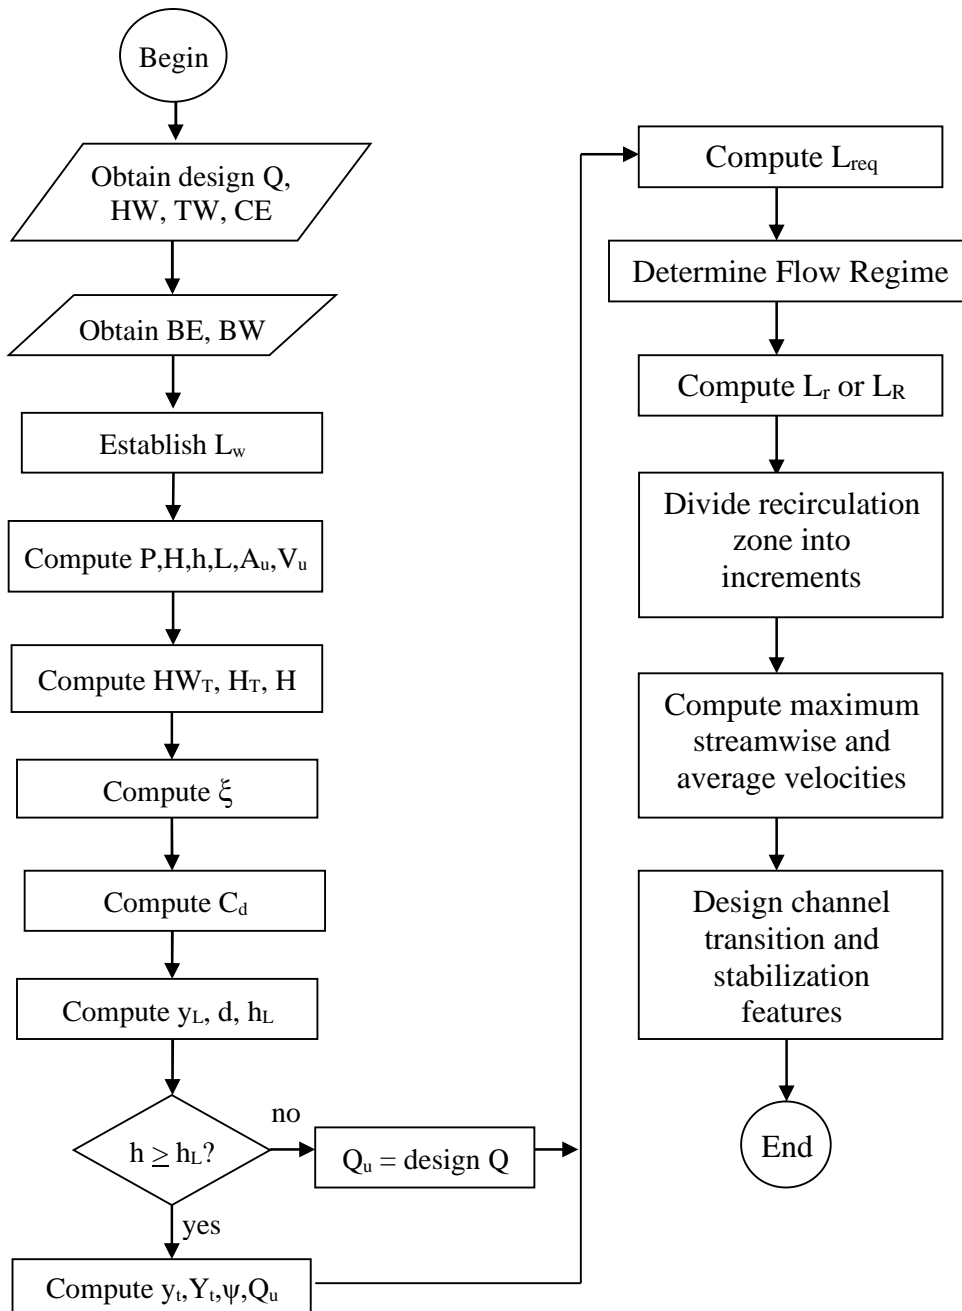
Begin

Obtain design Q, HW, TW, CE

Obtain BE, BW

Establish $L_w$

Compute P,H,h,L,$A_u$,$V_u$

Compute $HW_T$, $H_T$, H

Compute $\xi$

Compute $C_d$

Compute $y_L$, d, $h_L$

$h \geq h_L$?

no

$Q_u$ = design Q

yes

Compute $y_t$,$Y_t$,$\psi$,$Q_u$

Compute $L_{req}$

Determine Flow Regime

Compute $L_r$ or $L_R$

Divide recirculation zone into increments

Compute maximum streamwise and average velocities

Design channel transition and stabilization features

End